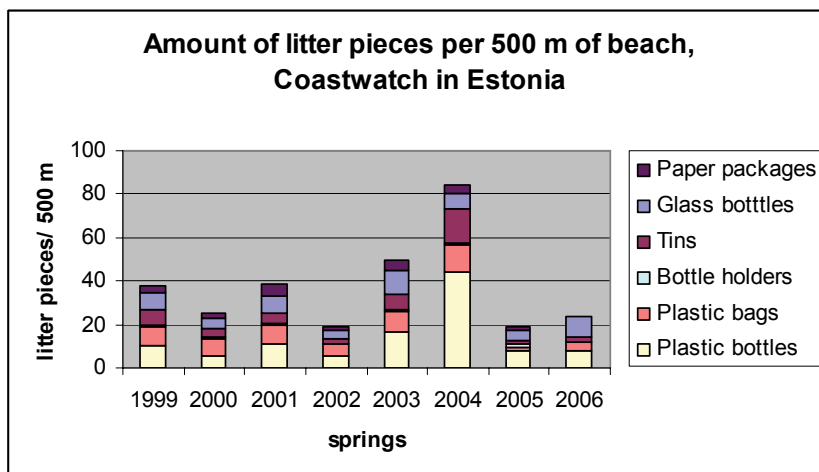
Amount of litter pieces per 500 m of beach, Coastwatch in Estonia

litter pieces/ 500 m

100
80
60
40
20
0

1999 2000 2001 2002 2003 2004 2005 2006

springs

Paper packages
Glass botttles
Tins
Bottle holders
Plastic bags
Plastic bottles